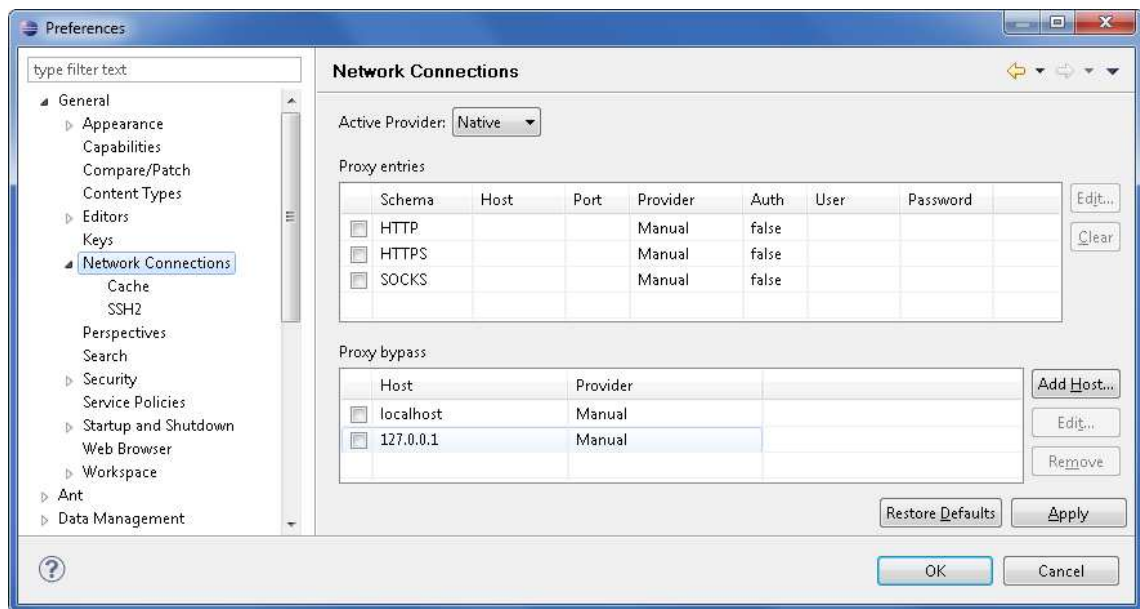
Preferences

type filter text

General
Appearance
Capabilities
Compare/Patch
Content Types
Editors
Keys
Network Connections
Cache
SSH2
Perspectives
Search
Security
Service Policies
Startup and Shutdown
Web Browser
Workspace
Ant
Data Management

Network Connections

Active Provider: Native

Proxy entries

| | Schema | Host | Port | Provider | Auth | User | Password |
|---|---|---|---|---|---|---|---|
| | HTTP | | | Manual | false | | |
| | HTTPS | | | Manual | false | | |
| | SOCKS | | | Manual | false | | |

Edit...
Clear

Proxy bypass

| | Host | Provider |
|---|---|---|
| | localhost | Manual |
| | 127.0.0.1 | Manual |

Add Host...
Edit...
Remove

Restore Defaults
Apply

OK
Cancel